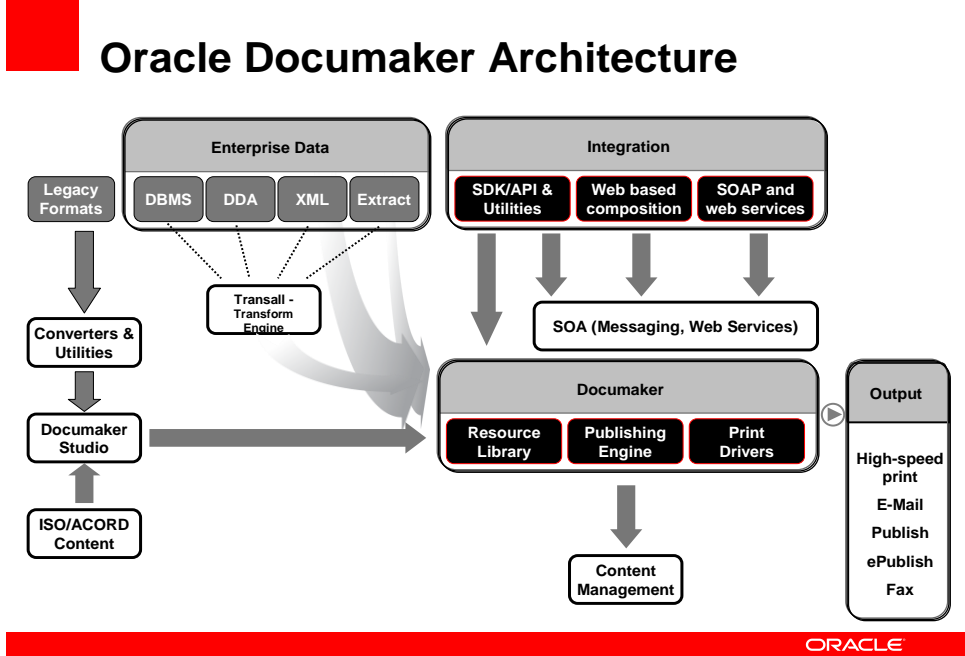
Oracle Documaker Architecture

Enterprise Data

DBMS

DDA

XML

Extract

Integration

SDK/API & Utilities

Web based composition

SOAP and web services

Legacy Formats

Transall - Transform Engine

SOA (Messaging, Web Services)

Converters & Utilities

Documaker

Resource Library

Publishing Engine

Print Drivers

Output

Documaker Studio

High-speed print

E-Mail

Publish

ePublish

Fax

ISO/ACORD Content

Content Management

ORACLE